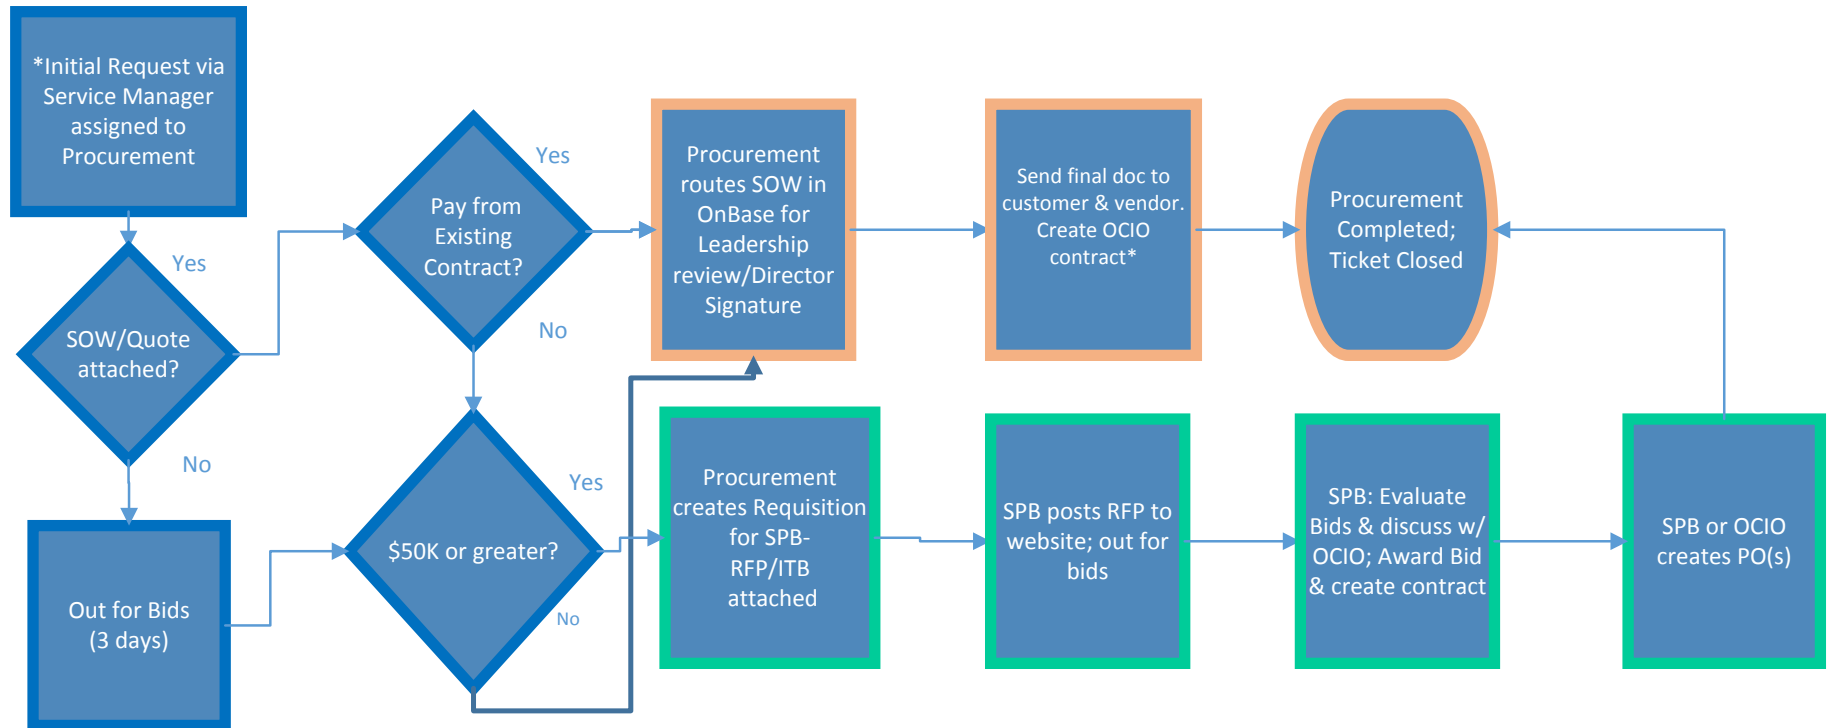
*Initial Request via Service Manager assigned to Procurement

Yes

SOW/Quote attached?

No

Out for Bids (3 days)

Pay from Existing Contract?

Yes

No

$50K or greater?

Yes

No

Procurement routes SOW in OnBase for Leadership review/Director Signature

Send final doc to customer & vendor. Create OCIO contract*

Procurement Completed; Ticket Closed

Procurement creates Requisition for SPB-RFP/ITB attached

SPB posts RFP to website; out for bids

SPB: Evaluate Bids & discuss w/ OCIO; Award Bid & create contract

SPB or OCIO creates PO(s)